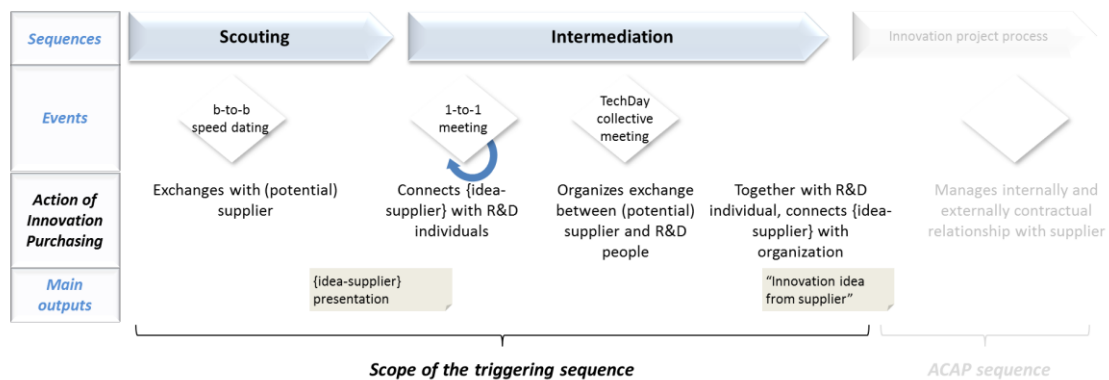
| | | | | | |
|---|---|---|---|---|---|
| Sequences | Scouting | Intermediation | | | Innovation project process |
| Events | b-to-b speed dating | 1-to-1 meeting | TechDay collective meeting | | |
| Action of Innovation Purchasing | Exchanges with (potential) supplier | Connects {idea-supplier} with R&D individuals | Organizes exchange between (potential) supplier and R&D people | Together with R&D individual, connects {idea-supplier} with organization | Manages internally and externally contractual relationship with supplier |
| Main outputs | {idea-supplier} presentation | | | "Innovation idea from supplier" | |

Scope of the triggering sequence

ACAP sequence